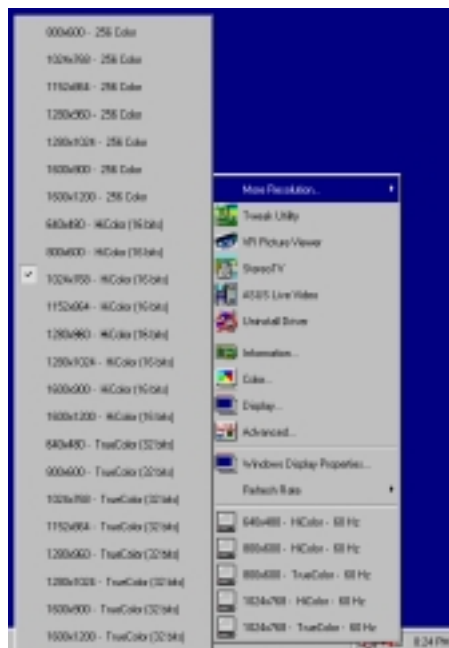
800x600 - 256 Color
1024x768 - 256 Color
1152x864 - 256 Color
1280x960 - 256 Color
1280x1024 - 256 Color
1600x900 - 256 Color
1600x1200 - 256 Color
640x480 - HiColor (16 bits)
800x600 - HiColor (16 bits)
1024x768 - HiColor (16 bits)
1152x864 - HiColor (16 bits)
1280x960 - HiColor (16 bits)
1280x1024 - HiColor (16 bits)
1600x900 - HiColor (16 bits)
1600x1200 - HiColor (16 bits)
640x480 - TrueColor (32 bits)
800x600 - TrueColor (32 bits)
1024x768 - TrueColor (32 bits)
1152x864 - TrueColor (32 bits)
1280x960 - TrueColor (32 bits)
1280x1024 - TrueColor (32 bits)
1600x900 - TrueColor (32 bits)
1600x1200 - TrueColor (32 bits)

More Resolution...
Tweak Utility
VFI Picture Viewer
StereoTV
A50/5 Live Video
Uninstall Driver
Information...
Color...
Display...
Advanced...
Windows Display Properties...
Refresh Rate
640x480 - HiColor - 60 Hz
800x600 - HiColor - 60 Hz
800x600 - TrueColor - 60 Hz
1024x768 - HiColor - 60 Hz
1024x768 - TrueColor - 60 Hz

8:24 PM